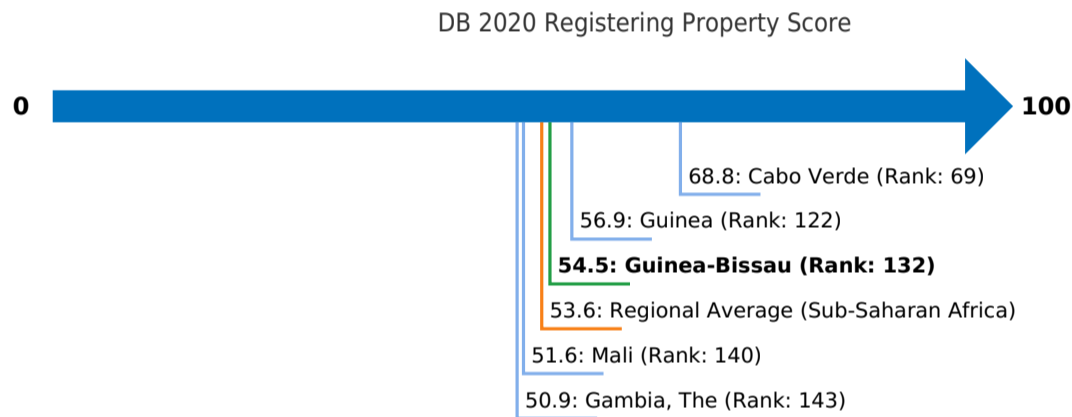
DB 2020 Registering Property Score

0

100

68.8: Cabo Verde (Rank: 69)

56.9: Guinea (Rank: 122)

**54.5: Guinea-Bissau (Rank: 132)**

53.6: Regional Average (Sub-Saharan Africa)

51.6: Mali (Rank: 140)

50.9: Gambia, The (Rank: 143)